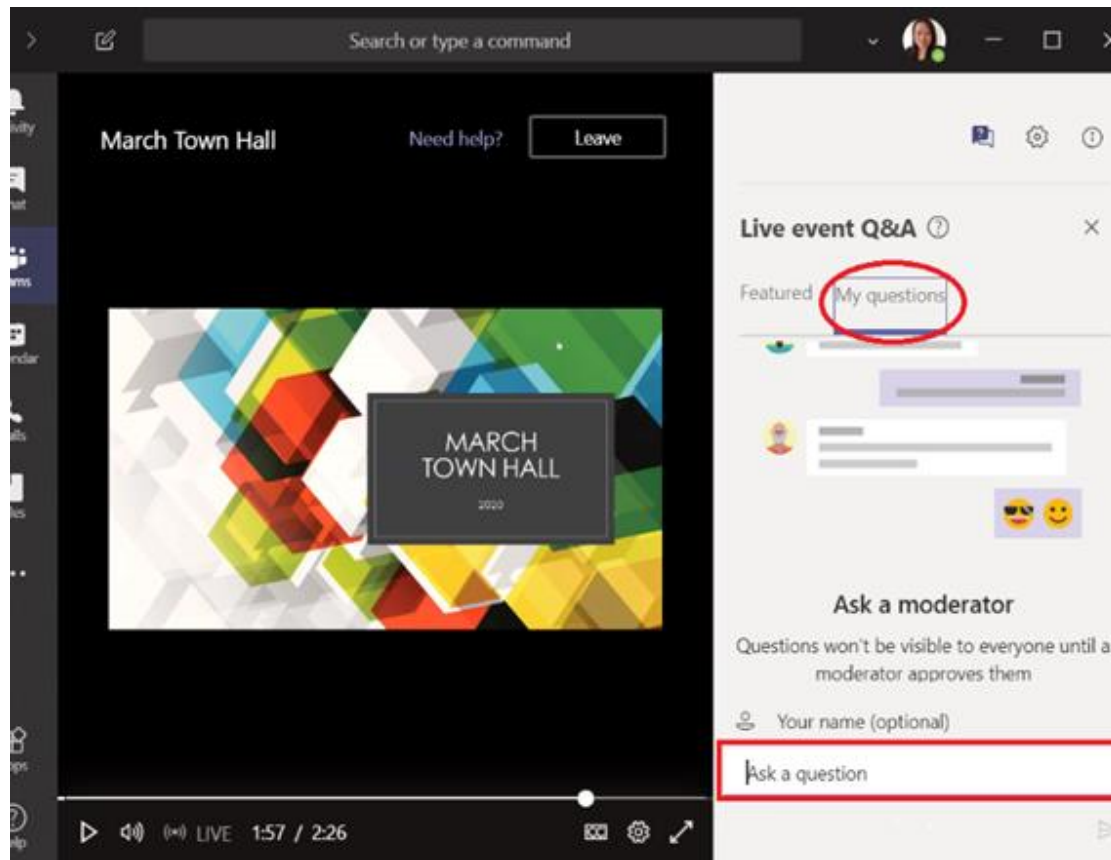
Search or type a command

ivity

hat

ams

endar

alls

les

...

pps

elp

March Town Hall

Need help?

Leave

MARCH
TOWN HALL

2020

LIVE 1:57 / 2:26

Live event Q&A

Featured

My questions

Ask a moderator

Questions won't be visible to everyone until a moderator approves them

Your name (optional)

Ask a question